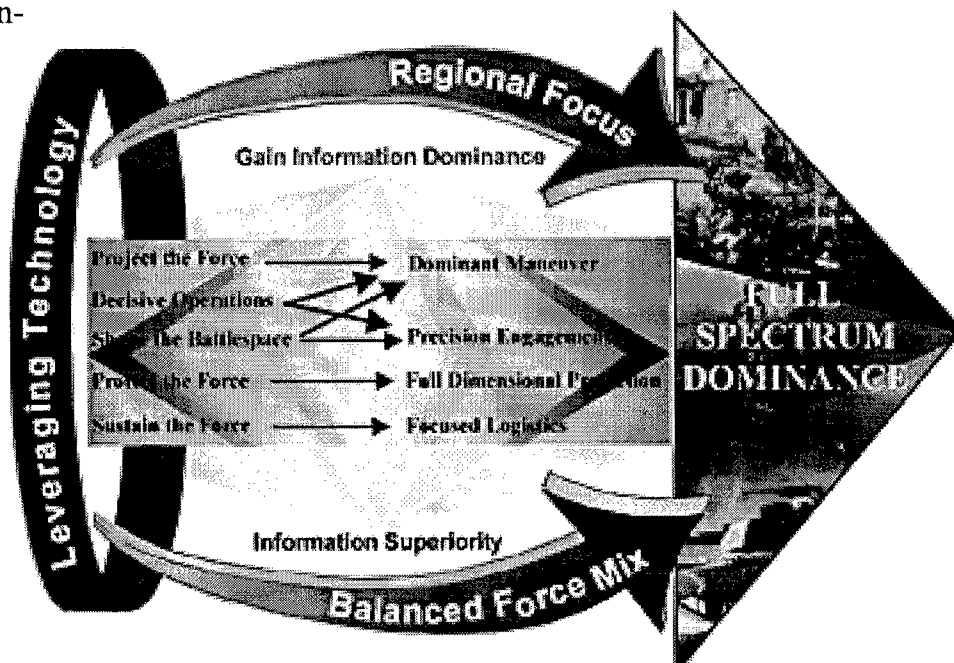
n-

Leveraging Technology

Regional Focus

Gain Information Dominance

Project the Force → Dominant Maneuver
Decisive Operations
Shape the Battlespace → Precision Engagement
Protect the Force → Full Dimensional Protection
Sustain the Force → Focused Logistics

FULL SPECTRUM DOMINANCE

Information Superiority

Balanced Force Mix